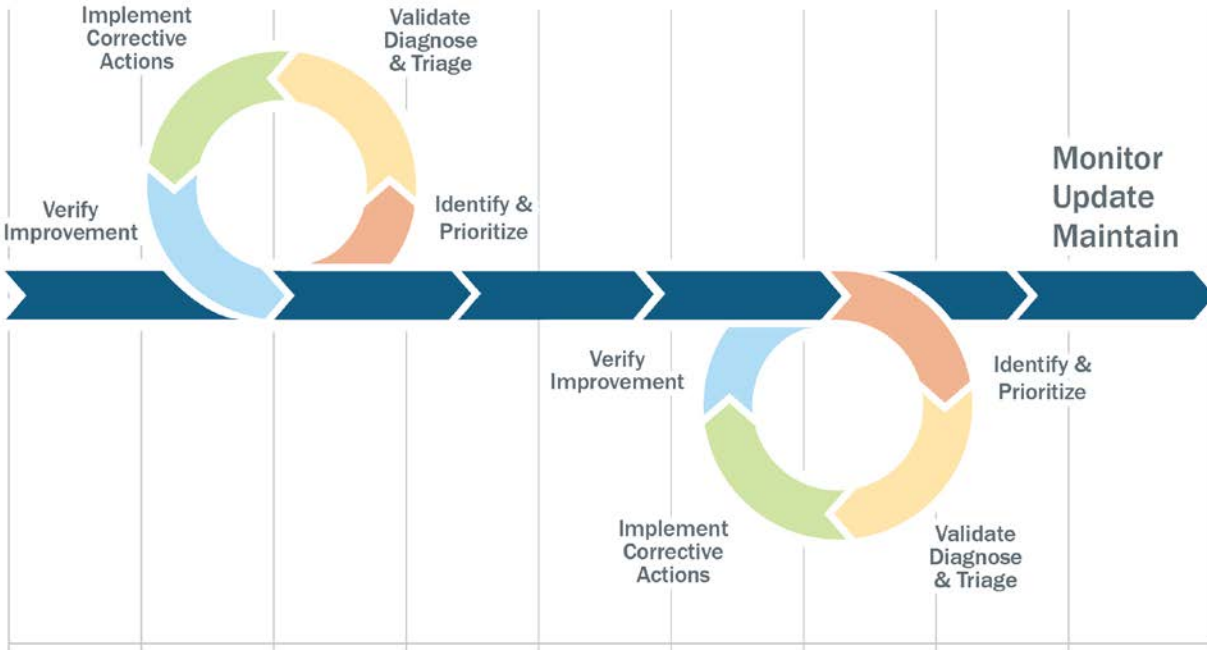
Implement Corrective Actions

Validate Diagnose & Triage

Verify Improvement

Identify & Prioritize

Monitor Update Maintain

Verify Improvement

Identify & Prioritize

Implement Corrective Actions

Validate Diagnose & Triage